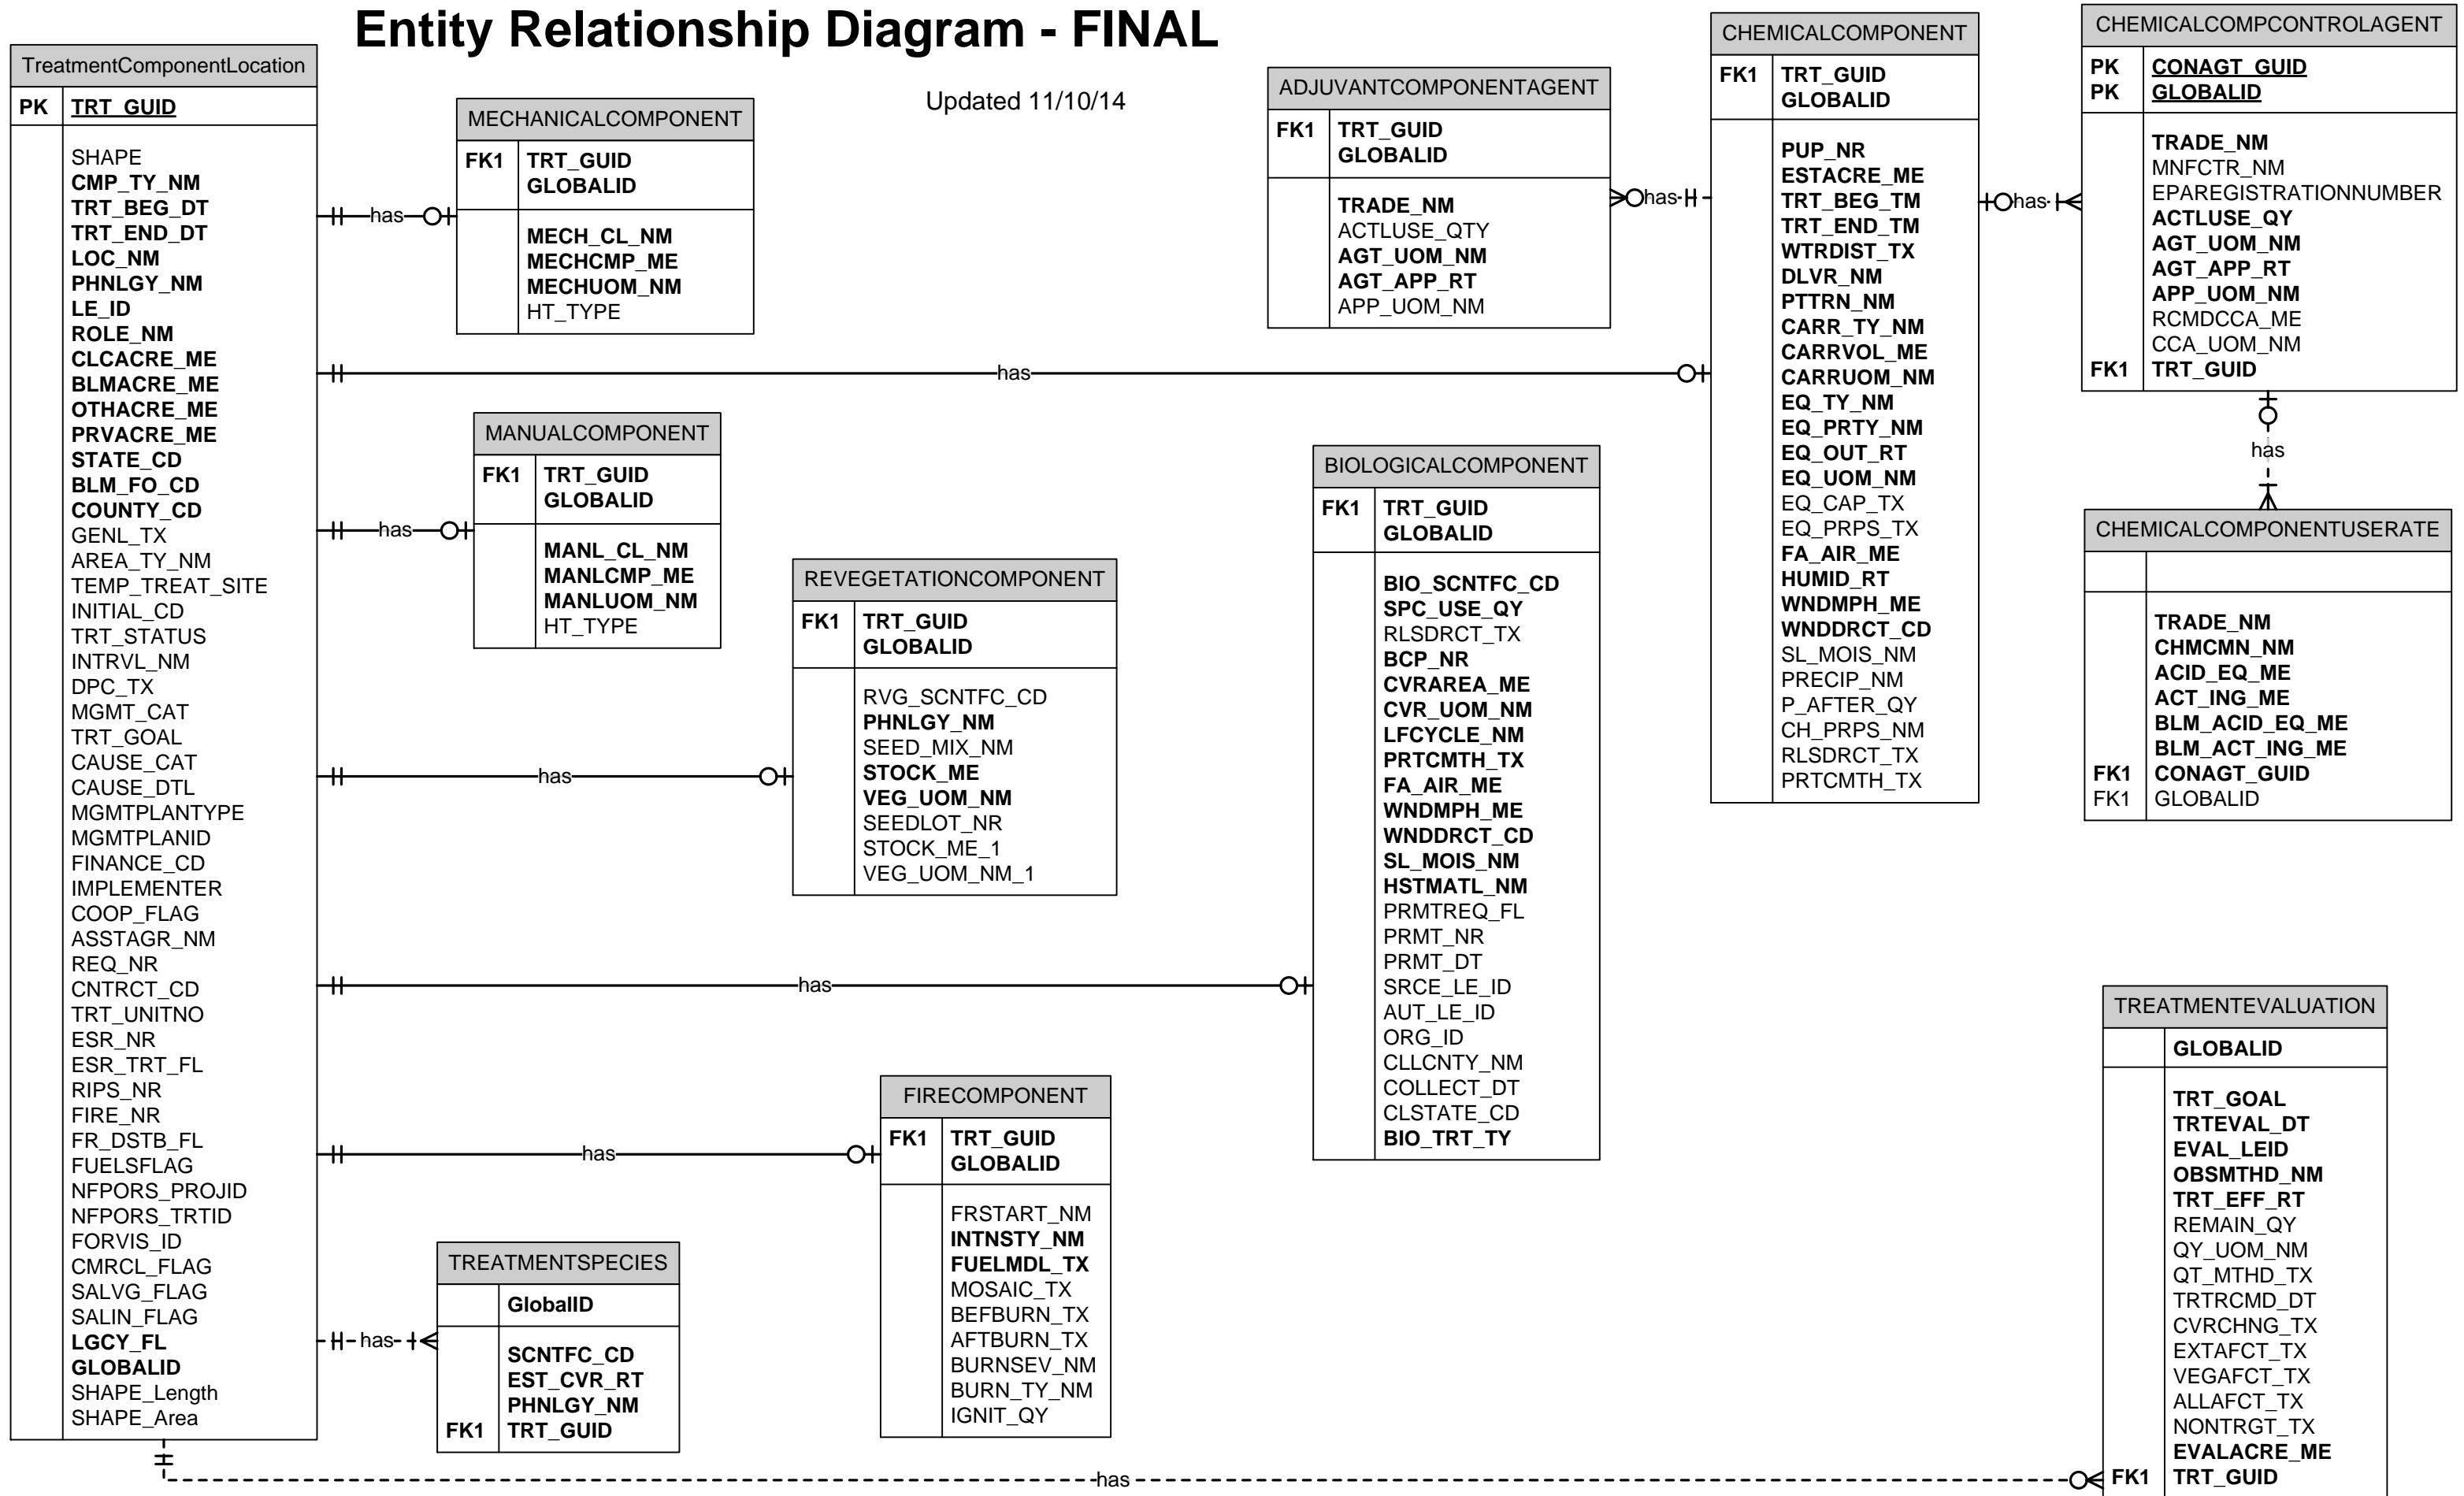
Entity Relationship Diagram - FINAL

Updated 11/10/14

TreatmentComponentLocation

| PK | TRT_GUID |
|---|---|
| | SHAPE<br>CMP_TY_NM<br>TRT_BEG_DT<br>TRT_END_DT<br>LOC_NM<br>PHNLGY_NM<br>LE_ID<br>ROLE_NM<br>CLCACRE_ME<br>BLMACRE_ME<br>OTHACRE_ME<br>PRVACRE_ME<br>STATE_CD<br>BLM_FO_CD<br>COUNTY_CD<br>GENL_TX<br>AREA_TY_NM<br>TEMP_TREAT_SITE<br>INITIAL_CD<br>TRT_STATUS<br>INTRVL_NM<br>DPC_TX<br>MGMT_CAT<br>TRT_GOAL<br>CAUSE_CAT<br>CAUSE_DTL<br>MGMTPLANTYPE<br>MGMTPLANID<br>FINANCE_CD<br>IMPLEMENTER<br>COOP_FLAG<br>ASSTAGR_NM<br>REQ_NR<br>CNTRCT_CD<br>TRT_UNITNO<br>ESR_NR<br>ESR_TRT_FL<br>RIPS_NR<br>FIRE_NR<br>FR_DSTB_FL<br>FUELSFLAG<br>NFPORS_PROJID<br>NFPORS_TRTID<br>FORVIS_ID<br>CMRCL_FLAG<br>SALVG_FLAG<br>SALIN_FLAG<br>LGCY_FL<br>GLOBALID<br>SHAPE_Length<br>SHAPE_Area |

has

MECHANICALCOMPONENT

| FK1 | TRT_GUID<br>GLOBALID |
|---|---|
| | MECH_CL_NM<br>MECHCMP_ME<br>MECHUOM_NM<br>HT_TYPE |

has

MANUALCOMPONENT

| FK1 | TRT_GUID<br>GLOBALID |
|---|---|
| | MANL_CL_NM<br>MANLCMP_ME<br>MANLUOM_NM<br>HT_TYPE |

has

REVEGETATIONCOMPONENT

| FK1 | TRT_GUID<br>GLOBALID |
|---|---|
| | RVG_SCNTFC_CD<br>PHNLGY_NM<br>SEED_MIX_NM<br>STOCK_ME<br>VEG_UOM_NM<br>SEEDLOT_NR<br>STOCK_ME_1<br>VEG_UOM_NM_1 |

has

has

FIRECOMPONENT

| FK1 | TRT_GUID<br>GLOBALID |
|---|---|
| | FRSTART_NM<br>INTNSTY_NM<br>FUELMDL_TX<br>MOSAIC_TX<br>BEFBURN_TX<br>AFTBURN_TX<br>BURNSEV_NM<br>BURN_TY_NM<br>IGNIT_QY |

has

TREATMENTSPECIES

| | GlobalID |
|---|---|
| FK1 | SCNTFC_CD<br>EST_CVR_RT<br>PHNLGY_NM<br>TRT_GUID |

has

ADJUVANTCOMPONENTAGENT

| FK1 | TRT_GUID<br>GLOBALID |
|---|---|
| | TRADE_NM<br>ACTLUSE_QTY<br>AGT_UOM_NM<br>AGT_APP_RT<br>APP_UOM_NM |

has

has

BIOLOGICALCOMPONENT

| FK1 | TRT_GUID<br>GLOBALID |
|---|---|
| | BIO_SCNTFC_CD<br>SPC_USE_QY<br>RLSDRCT_TX<br>BCP_NR<br>CVRAREA_ME<br>CVR_UOM_NM<br>LFCYCLE_NM<br>PRTCMTH_TX<br>FA_AIR_ME<br>WNDMPH_ME<br>WNDDRCT_CD<br>SL_MOIS_NM<br>HSTMATL_NM<br>PRMTREQ_FL<br>PRMT_NR<br>PRMT_DT<br>SRCE_LE_ID<br>AUT_LE_ID<br>ORG_ID<br>CLLCNTY_NM<br>COLLECT_DT<br>CLSTATE_CD<br>BIO_TRT_TY |

CHEMICALCOMPONENT

| FK1 | TRT_GUID<br>GLOBALID |
|---|---|
| | PUP_NR<br>ESTACRE_ME<br>TRT_BEG_TM<br>TRT_END_TM<br>WTRDIST_TX<br>DLVR_NM<br>PTTRN_NM<br>CARR_TY_NM<br>CARRVOL_ME<br>CARRUOM_NM<br>EQ_TY_NM<br>EQ_PRTY_NM<br>EQ_OUT_RT<br>EQ_UOM_NM<br>EQ_CAP_TX<br>EQ_PRPS_TX<br>FA_AIR_ME<br>HUMID_RT<br>WNDMPH_ME<br>WNDDRCT_CD<br>SL_MOIS_NM<br>PRECIP_NM<br>P_AFTER_QY<br>CH_PRPS_NM<br>RLSDRCT_TX<br>PRTCMTH_TX |

has

CHEMICALCOMPCONTROLAGENT

| PK<br>PK | CONAGT_GUID<br>GLOBALID |
|---|---|
| FK1 | TRADE_NM<br>MNFCTR_NM<br>EPAREGISTRATIONNUMBER<br>ACTLUSE_QY<br>AGT_UOM_NM<br>AGT_APP_RT<br>APP_UOM_NM<br>RCMDCCA_ME<br>CCA_UOM_NM<br>TRT_GUID |

has

CHEMICALCOMPONENTUSERATE

| | |
|---|---|
| FK1<br>FK1 | TRADE_NM<br>CHMCMN_NM<br>ACID_EQ_ME<br>ACT_ING_ME<br>BLM_ACID_EQ_ME<br>BLM_ACT_ING_ME<br>CONAGT_GUID<br>GLOBALID |

TREATMENTEVALUATION

| | GLOBALID |
|---|---|
| FK1 | TRT_GOAL<br>TRTEVAL_DT<br>EVAL_LEID<br>OBSMTHD_NM<br>TRT_EFF_RT<br>REMAIN_QY<br>QY_UOM_NM<br>QT_MTHD_TX<br>TRTRCMD_DT<br>CVRCHNG_TX<br>EXTAFCT_TX<br>VEGAFCT_TX<br>ALLAFCT_TX<br>NONTRGT_TX<br>EVALACRE_ME<br>TRT_GUID |

has